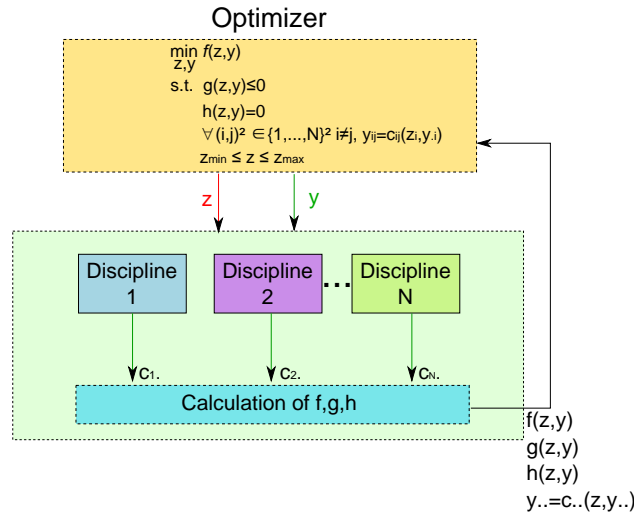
Optimizer

$\min_{z,y} f(z,y)$
s.t. $g(z,y) \leq 0$
$h(z,y)=0$
$\forall (i,j)^2 \in \{1,...,N\}^2$ $i \neq j$, $y_{ij}=c_{ij}(z_i,y_{.i})$
$z_{min} \leq z \leq z_{max}$

z

y

Discipline 1

Discipline 2

...

Discipline N

$c_{1.}$

$c_{2.}$

$c_{N.}$

Calculation of f,g,h

f(z,y)
g(z,y)
h(z,y)
$y_{..}=c_{..}(z,y_{..})$